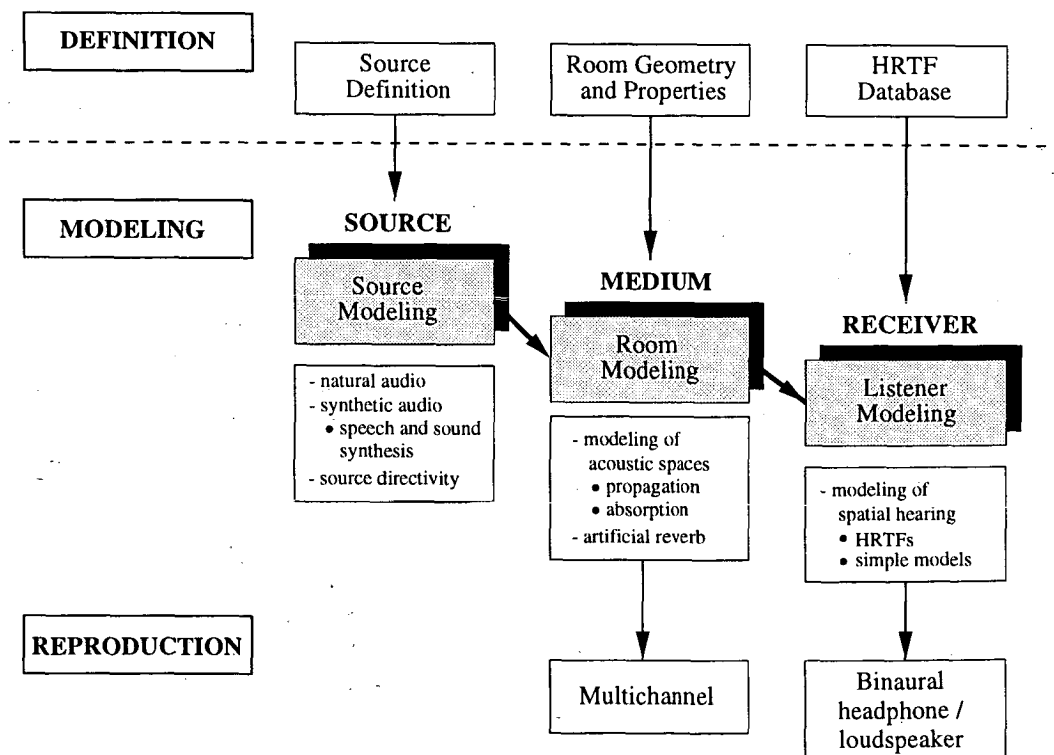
DEFINITION

Source Definition

Room Geometry and Properties

HRTF Database

MODELING

SOURCE

Source Modeling

- natural audio
- synthetic audio
• speech and sound synthesis
- source directivity

MEDIUM

Room Modeling

- modeling of acoustic spaces
• propagation
• absorption
- artificial reverb

RECEIVER

Listener Modeling

- modeling of spatial hearing
• HRTFs
• simple models

REPRODUCTION

Multichannel

Binaural headphone / loudspeaker